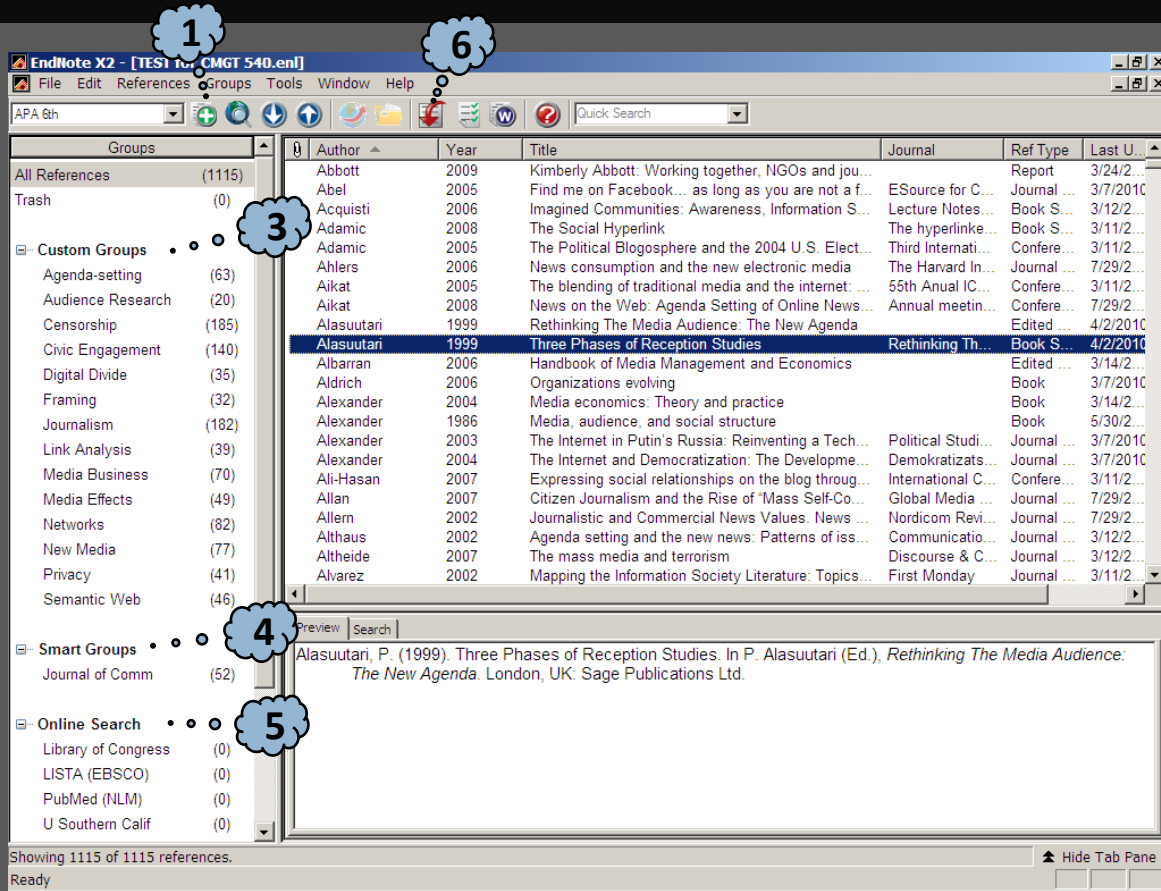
1

6

EndNote X2 - [TEST for CMGT 540.enl]

File Edit References Groups Tools Window Help

APA 6th

Quick Search

| Groups | |
|---|---|
| All References | (1115) |
| Trash | (0) |

3

Custom Groups

| | |
|---|---|
| Agenda-setting | (63) |
| Audience Research | (20) |
| Censorship | (185) |
| Civic Engagement | (140) |
| Digital Divide | (35) |
| Framing | (32) |
| Journalism | (182) |
| Link Analysis | (39) |
| Media Business | (70) |
| Media Effects | (49) |
| Networks | (82) |
| New Media | (77) |
| Privacy | (41) |
| Semantic Web | (46) |

4

Smart Groups

| | |
|---|---|
| Journal of Comm | (52) |

5

Online Search

| | |
|---|---|
| Library of Congress | (0) |
| LISTA (EBSCO) | (0) |
| PubMed (NLM) | (0) |
| U Southern Calif | (0) |

| Author | Year | Title | Journal | Ref Type | Last U... |
|---|---|---|---|---|---|
| Abbott | 2009 | Kimberly Abbott: Working together, NGOs and jou... | | Report | 3/24/2... |
| Abel | 2005 | Find me on Facebook... as long as you are not a f... | ESource for C... | Journal ... | 3/7/2010 |
| Acquisti | 2006 | Imagined Communities: Awareness, Information S... | Lecture Notes... | Book S... | 3/12/2... |
| Adamic | 2008 | The Social Hyperlink | The hyperlinke... | Book S... | 3/11/2... |
| Adamic | 2005 | The Political Blogosphere and the 2004 U.S. Elect... | Third Internati... | Confere... | 3/11/2... |
| Ahlers | 2006 | News consumption and the new electronic media | The Harvard In... | Journal ... | 7/29/2... |
| Aikat | 2005 | The blending of traditional media and the internet: ... | 55th Anual IC... | Confere... | 3/11/2... |
| Aikat | 2008 | News on the Web: Agenda Setting of Online News... | Annual meetin... | Confere... | 7/29/2... |
| Alasuutari | 1999 | Rethinking The Media Audience: The New Agenda | | Edited ... | 4/2/2010 |
| Alasuutari | 1999 | Three Phases of Reception Studies | Rethinking Th... | Book S... | 4/2/2010 |
| Albarran | 2006 | Handbook of Media Management and Economics | | Edited ... | 3/14/2... |
| Aldrich | 2006 | Organizations evolving | | Book | 3/7/2010 |
| Alexander | 2004 | Media economics: Theory and practice | | Book | 3/14/2... |
| Alexander | 1986 | Media, audience, and social structure | | Book | 5/30/2... |
| Alexander | 2003 | The Internet in Putin's Russia: Reinventing a Tech... | Political Studi... | Journal ... | 3/7/2010 |
| Alexander | 2004 | The Internet and Democratization: The Developme... | Demokratizats... | Journal ... | 3/7/2010 |
| Ali-Hasan | 2007 | Expressing social relationships on the blog throug... | International C... | Confere... | 3/11/2... |
| Allan | 2007 | Citizen Journalism and the Rise of "Mass Self-Co... | Global Media ... | Journal ... | 7/29/2... |
| Allern | 2002 | Journalistic and Commercial News Values. News ... | Nordicom Revi... | Journal ... | 7/29/2... |
| Althaus | 2002 | Agenda setting and the new news: Patterns of iss... | Communicatio... | Journal ... | 3/12/2... |
| Altheide | 2007 | The mass media and terrorism | Discourse & C... | Journal ... | 3/12/2... |
| Alvarez | 2002 | Mapping the Information Society Literature: Topics... | First Monday | Journal ... | 3/11/2... |

Preview Search

Alasuutari, P. (1999). Three Phases of Reception Studies. In P. Alasuutari (Ed.), *Rethinking The Media Audience: The New Agenda*. London, UK: Sage Publications Ltd.

Showing 1115 of 1115 references.

Hide Tab Pane

Ready